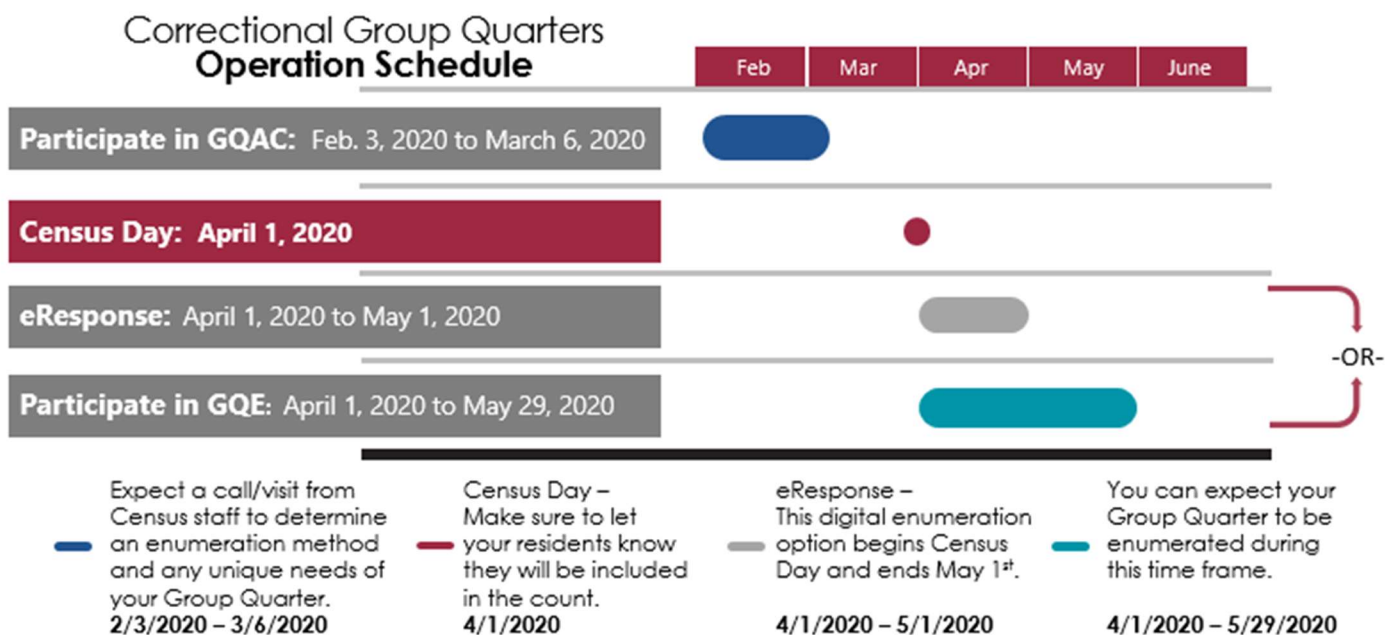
Correctional Group Quarters
**Operation Schedule**

| Feb | Mar | Apr | May | June |
|---|---|---|---|---|

**Participate in GQAC:** Feb. 3, 2020 to March 6, 2020

**Census Day: April 1, 2020**

**eResponse:** April 1, 2020 to May 1, 2020

**Participate in GQE:** April 1, 2020 to May 29, 2020

-OR-

Expect a call/visit from Census staff to determine an enumeration method and any unique needs of your Group Quarter.
**2/3/2020 – 3/6/2020**

Census Day – Make sure to let your residents know they will be included in the count.
**4/1/2020**

eResponse – This digital enumeration option begins Census Day and ends May 1$^{st}$.
**4/1/2020 – 5/1/2020**

You can expect your Group Quarter to be enumerated during this time frame.
**4/1/2020 – 5/29/2020**